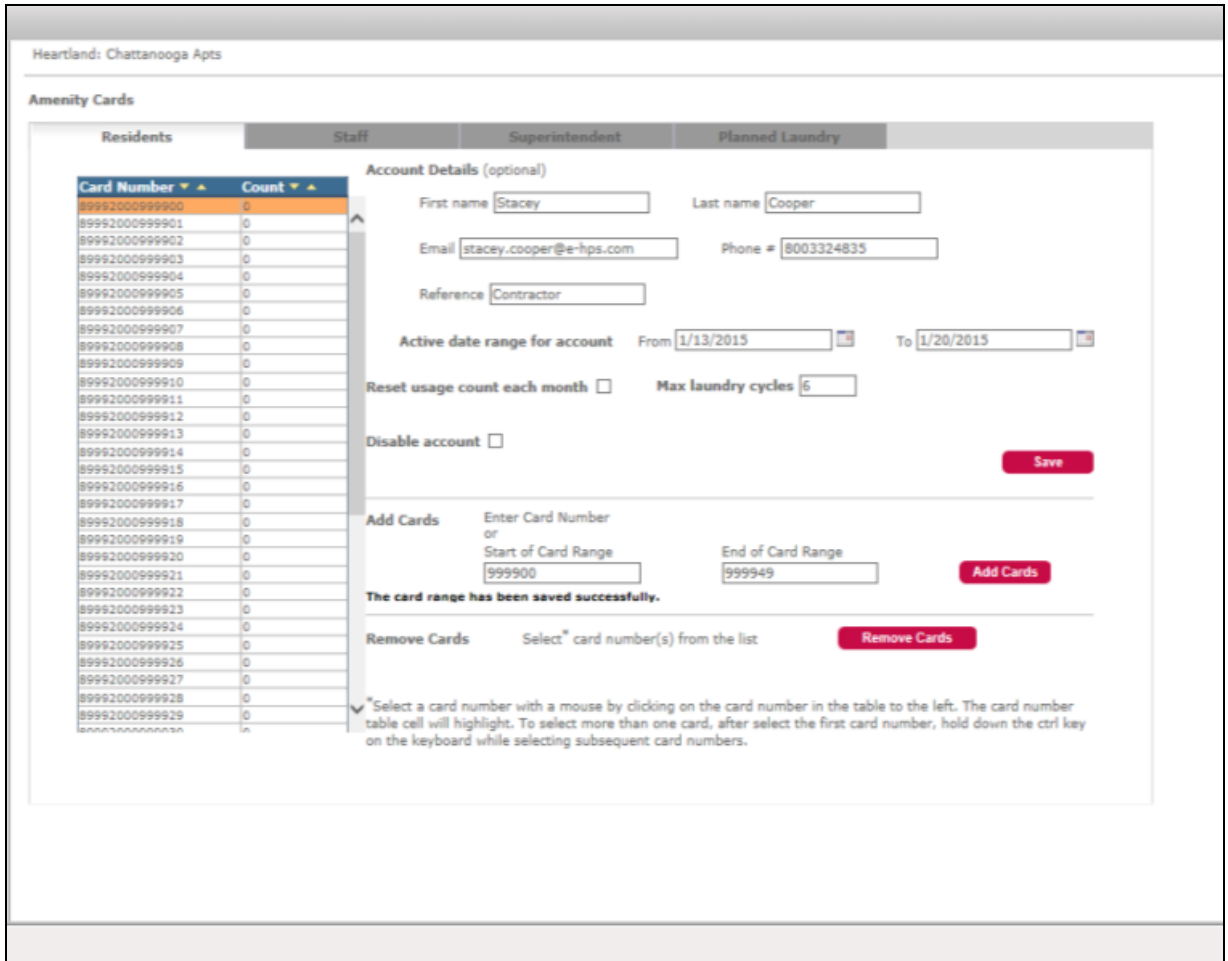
Heartland: Chattanooga Apts

Amenity Cards

Residents | Staff | Superintendent | Planned Laundry

| Card Number ▼▲ | Count ▼▲ |
|---|---|
| 89992000999900 | 0 |
| 89992000999901 | 0 |
| 89992000999902 | 0 |
| 89992000999903 | 0 |
| 89992000999904 | 0 |
| 89992000999905 | 0 |
| 89992000999906 | 0 |
| 89992000999907 | 0 |
| 89992000999908 | 0 |
| 89992000999909 | 0 |
| 89992000999910 | 0 |
| 89992000999911 | 0 |
| 89992000999912 | 0 |
| 89992000999913 | 0 |
| 89992000999914 | 0 |
| 89992000999915 | 0 |
| 89992000999916 | 0 |
| 89992000999917 | 0 |
| 89992000999918 | 0 |
| 89992000999919 | 0 |
| 89992000999920 | 0 |
| 89992000999921 | 0 |
| 89992000999922 | 0 |
| 89992000999923 | 0 |
| 89992000999924 | 0 |
| 89992000999925 | 0 |
| 89992000999926 | 0 |
| 89992000999927 | 0 |
| 89992000999928 | 0 |
| 89992000999929 | 0 |
| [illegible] | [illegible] |

Account Details (optional)

First name Stacey Last name Cooper

Email stacey.cooper@e-hps.com Phone # 8003324835

Reference Contractor

Active date range for account From 1/13/2015 To 1/20/2015

Reset usage count each month Max laundry cycles 6

Disable account

Save

Add Cards Enter Card Number or Start of Card Range 999900 End of Card Range 999949 Add Cards

The card range has been saved successfully.

Remove Cards Select* card number(s) from the list Remove Cards

*Select a card number with a mouse by clicking on the card number in the table to the left. The card number table cell will highlight. To select more than one card, after select the first card number, hold down the ctrl key on the keyboard while selecting subsequent card numbers.